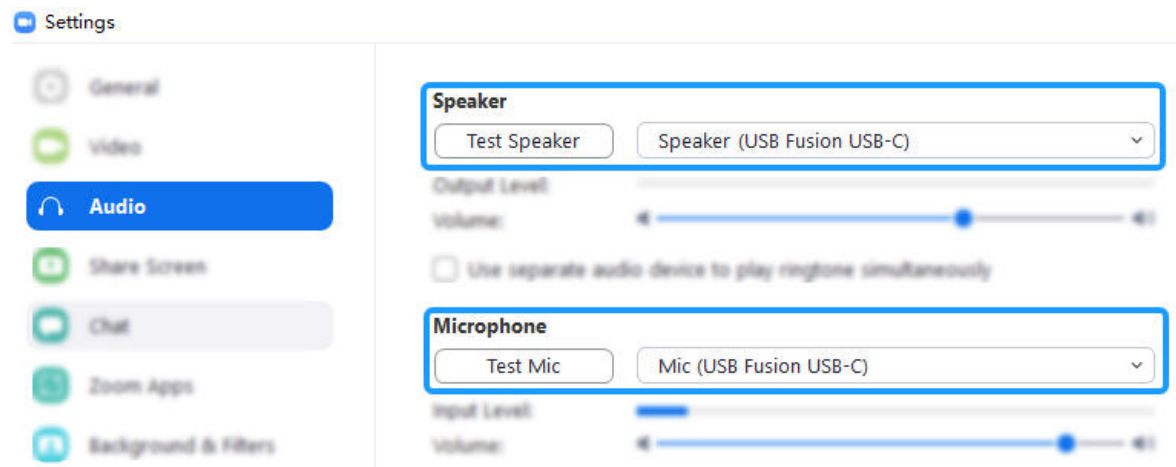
Settings

General

Video

Audio

Share Screen

Chat

Zoom Apps

Background & Filters

Speaker

Test Speaker

Speaker (USB Fusion USB-C)

Output Level:

Volume:

Use separate audio device to play ringtone simultaneously

Microphone

Test Mic

Mic (USB Fusion USB-C)

Input Level:

Volume: